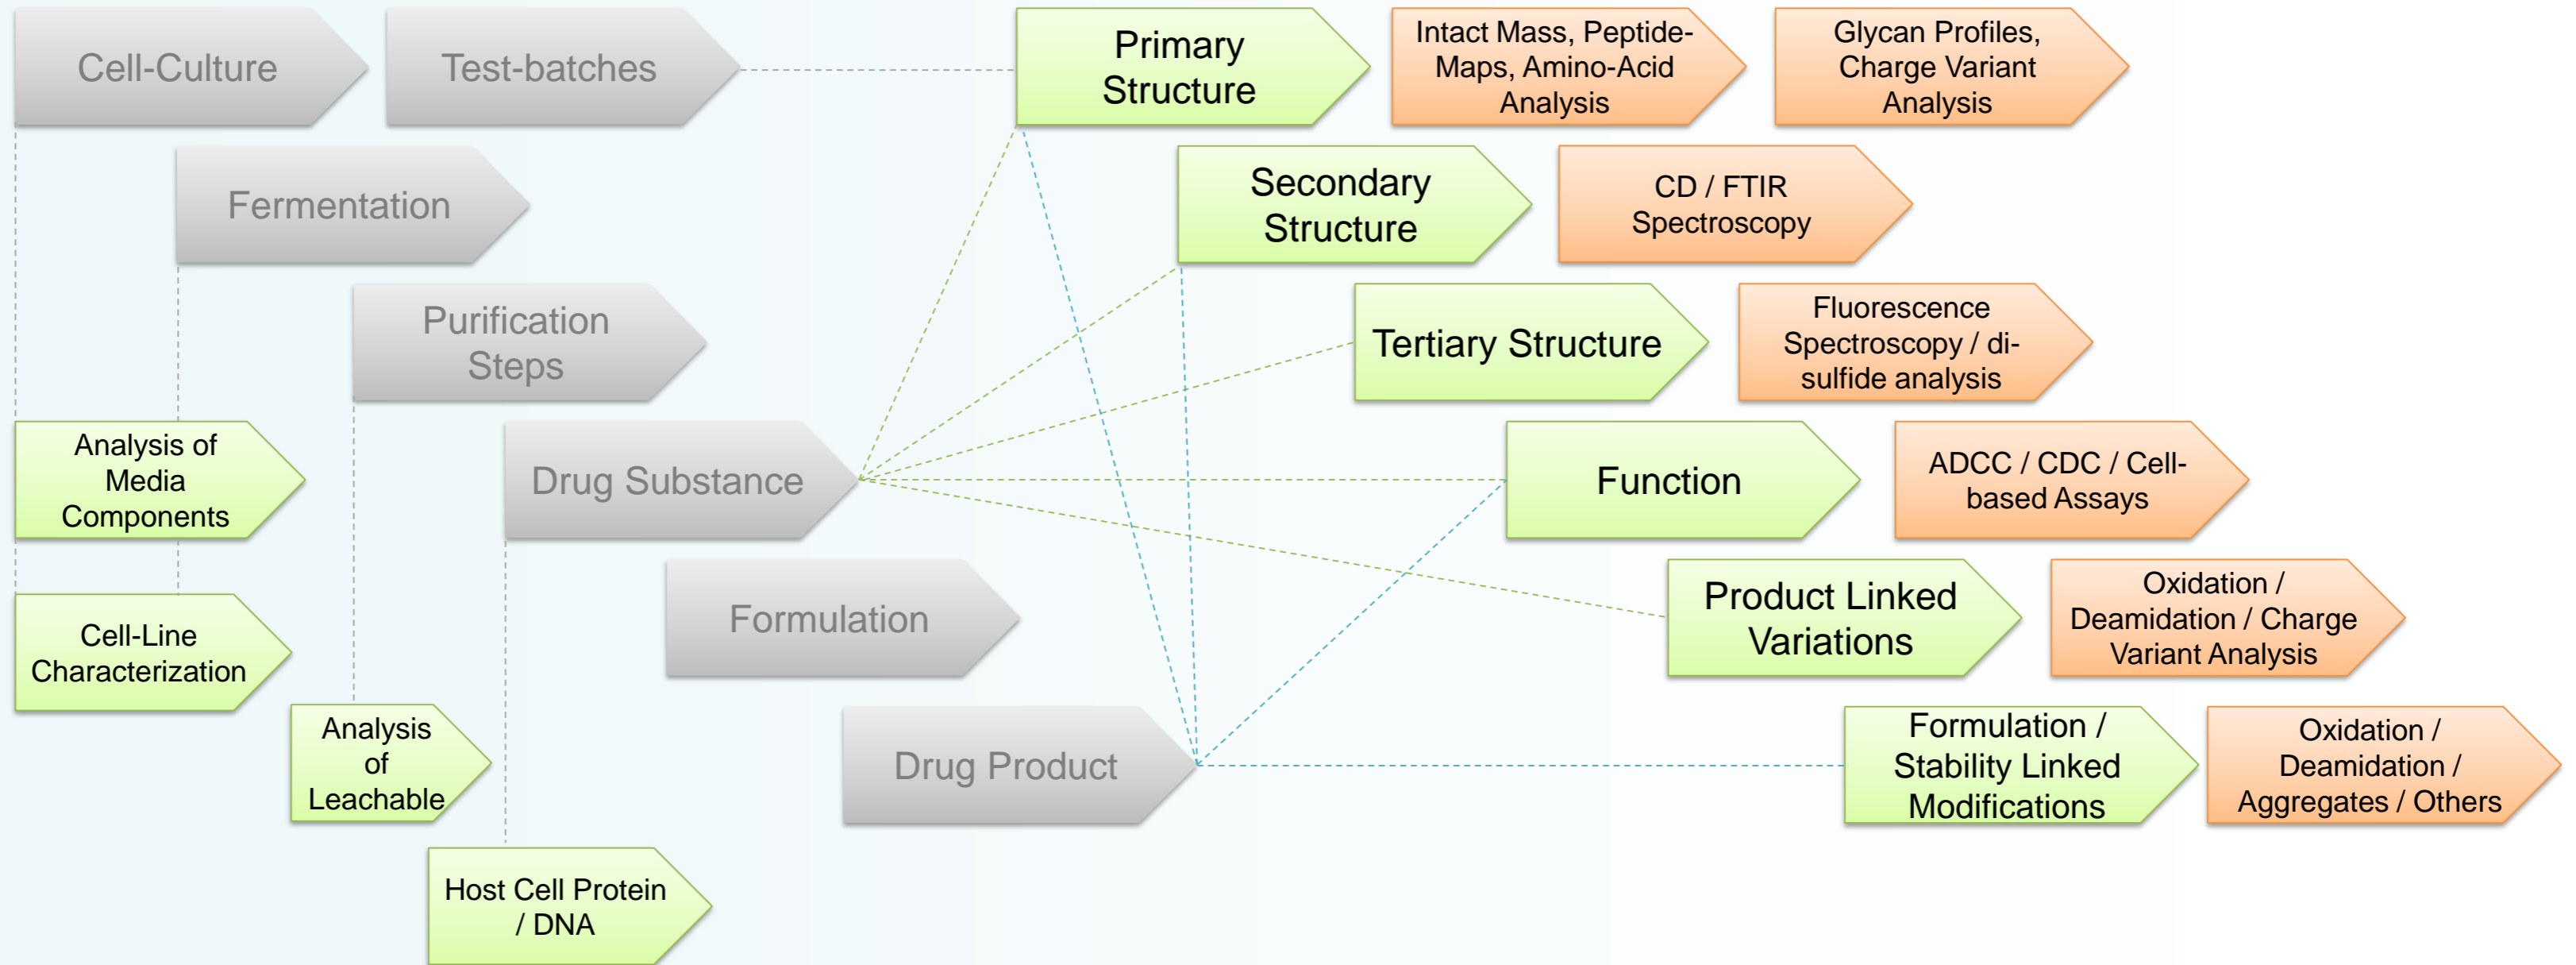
Cell-Culture

Test-batches

Primary Structure

Intact Mass, Peptide-Maps, Amino-Acid Analysis

Glycan Profiles, Charge Variant Analysis

Fermentation

Secondary Structure

CD / FTIR Spectroscopy

Purification Steps

Tertiary Structure

Fluorescence Spectroscopy / di-sulfide analysis

Analysis of Media Components

Drug Substance

Function

ADCC / CDC / Cell-based Assays

Cell-Line Characterization

Formulation

Product Linked Variations

Oxidation / Deamidation / Charge Variant Analysis

Analysis of Leachable

Drug Product

Formulation / Stability Linked Modifications

Oxidation / Deamidation / Aggregates / Others

Host Cell Protein / DNA